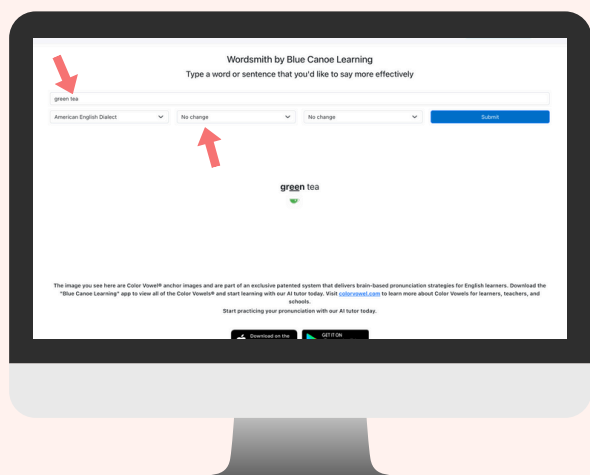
Wordsmith by Blue Canoe Learning

Type a word or sentence that you'd like to say more effectively

green tea

American English Dialect

No change

No change

Submit

green tea

The image you see here are Color Vowel® anchor images and are part of an exclusive patented system that delivers brain-based pronunciation strategies for English learners. Download the "Blue Canoe Learning" app to view all of the Color Vowels® and start learning with our AI tutor today. Visit colorvowel.com to learn more about Color Vowels for learners, teachers, and schools.

Start practicing your pronunciation with our AI tutor today.

Download on the

GET IT ON